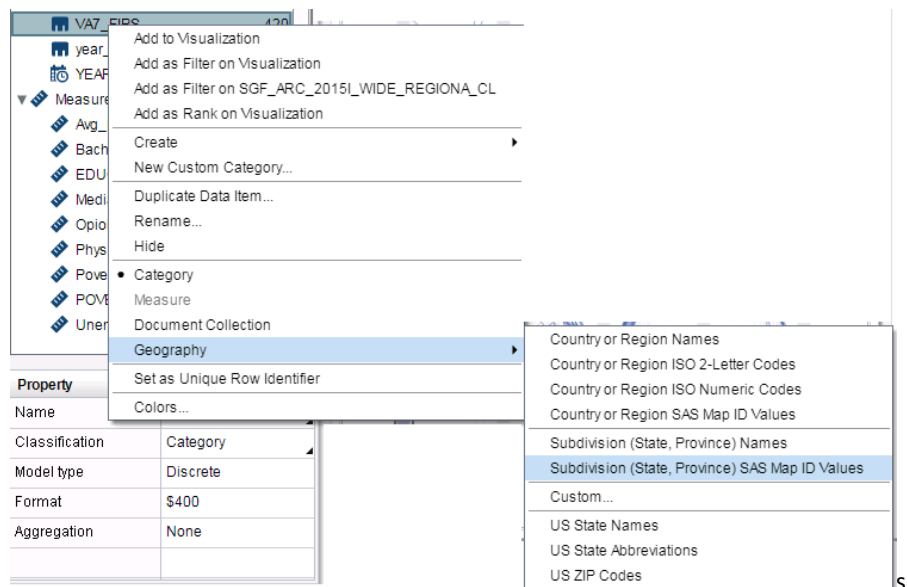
VA7_FIPS 420
year_
YEAR
Measure
Avg_
Bach
EDU
Medi
Opio
Phys
Pove
POVE
Uner

Add to Visualization
Add as Filter on Visualization
Add as Filter on SGF_ARC_2015I_WIDE_REGIONA_CL
Add as Rank on Visualization
Create
New Custom Category...
Duplicate Data Item...
Rename...
Hide
• Category
Measure
Document Collection
Geography
Set as Unique Row Identifier
Colors...

Country or Region Names
Country or Region ISO 2-Letter Codes
Country or Region ISO Numeric Codes
Country or Region SAS Map ID Values
Subdivision (State, Province) Names
Subdivision (State, Province) SAS Map ID Values
Custom...
US State Names
US State Abbreviations
US ZIP Codes

| Property | |
|---|---|
| Name | |
| Classification | Category |
| Model type | Discrete |
| Format | $400 |
| Aggregation | None |

S